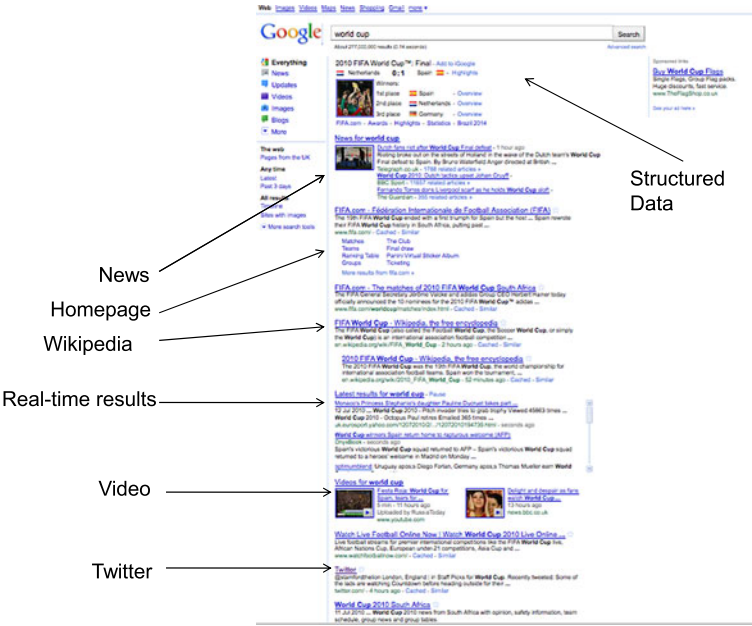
Web Images Videos Maps News Shopping Gmail more ▾

Google

world cup

Search

About 277,000,000 results (0.14 seconds)

Advanced search

Everything
News
Updates
Videos
Images
Blogs
More

The web
Pages from the UK

Any time
Latest
Past 3 days

All results
Timeline
Sites with images
More search tools

2010 FIFA World Cup™: Final - Add to iGoogle
Netherlands 0 : 1 Spain - Highlights
Winners
1st place Spain - Overview
2nd place Netherlands - Overview
3rd place Germany - Overview
FIFA.com - Awards - Highlights - Statistics - Brazil 2014

News for world cup
Dutch fans riot after World Cup final defeat - 1 hour ago
Rioting broke out on the streets of Holland in the wake of the Dutch team's World Cup Final defeat to Spain. By Bruce Waterfield Anger directed at British ...
Telegraph.co.uk - 1768 related articles »
World Cup 2010: Dutch tactics upset Johan Cruyff - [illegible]
BBC Sport - 11937 related articles »
Fernando Torres dons Liverpool scarf as he holds World Cup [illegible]
The Guardian - 355 related articles »

FIFA.com - Fédération Internationale de Football Association (FIFA)
The 19th FIFA World Cup ended with a first triumph for Spain but the host ... Spain rewrote their FIFA World Cup history in South Africa, putting paid ...
www.fifa.com/ - Cached - Similar
Matches The Club
Teams Final draw
Ranking Table Panini Virtual Sticker Album
Groups Ticketing
More results from fifa.com »

FIFA.com - The matches of 2010 FIFA World Cup South Africa
The FIFA General Secretary Jérôme Valcke and adidas Group CEO Herbert Hainer today officially announced the 10 nominees for the 2010 FIFA World Cup adidas ...
www.fifa.com/worldcup/matches/index.html - Cached - Similar

FIFA World Cup - Wikipedia, the free encyclopedia
The FIFA World Cup (also called the Football World Cup, the Soccer World Cup, or simply the World Cup) is an international association football competition ...
en.wikipedia.org/wiki/FIFA_World_Cup - 2 hours ago - Cached - Similar

2010 FIFA World Cup - Wikipedia, the free encyclopedia
The 2010 FIFA World Cup was the 19th FIFA World Cup, the world championship for international association football teams. Spain won the tournament, ...
en.wikipedia.org/wiki/2010_FIFA_World_Cup - 52 minutes ago - Cached - Similar

Latest results for world cup - Pause
Monaco's Princess Stephanie's daughter Pauline Ducruet takes part ...
12 Jul 2010 ... World Cup 2010 - Pitch invader tries to grab trophy Viewed 45903 times ...
World Cup 2010 - Octopus Paul retires Emailed 365 times ...
uk.eurosport.yahoo.com/12072010/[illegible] - 1 minute ago
World Cup winners Spain return home to rapturous welcome (AFP)
OnlyBook - seconds ago
Spain's victorious World Cup squad returned to AFP - Spain's victorious World Cup squad returned to a heroes' welcome in Madrid on Monday ...
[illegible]: Diego Forlan, Germany apos;s Thomas Mueller earn World

Videos for world cup
Festa Roja: World Cup for Spain, for the ...
11 hours ago
Uploaded by RussiaToday
www.youtube.com
Delight and despair as fans watch World Cup
13 hours ago
news.bbc.co.uk

Watch Live Football Online Now ! Watch World Cup 2010 Live Online ...
Live football streams for premier international competitions like the FIFA World Cup, African Nations Cup, European under-21 competitions, Asia Cup and ...
www.watchfootballnow.com/ - Cached - Similar

Twitter
@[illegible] London, England : # Staff Picks for World Cup. Recently tweeted: Some of the lads are watching Countdown before heading outside for their ...
twitter.com/ - 4 hours ago - Cached - Similar

World Cup 2010 South Africa
11 Jul 2010 ... World Cup 2010 news from South Africa with opinion, safety information, team schedule, group news and group tables.

Sponsored links
Buy World Cup Flags
Single Flags, Group Flag packs. Huge discounts, fast service
www.TheFlagShop.co.uk
See your ad here »

Structured Data

News

Homepage

Wikipedia

Real-time results

Video

Twitter